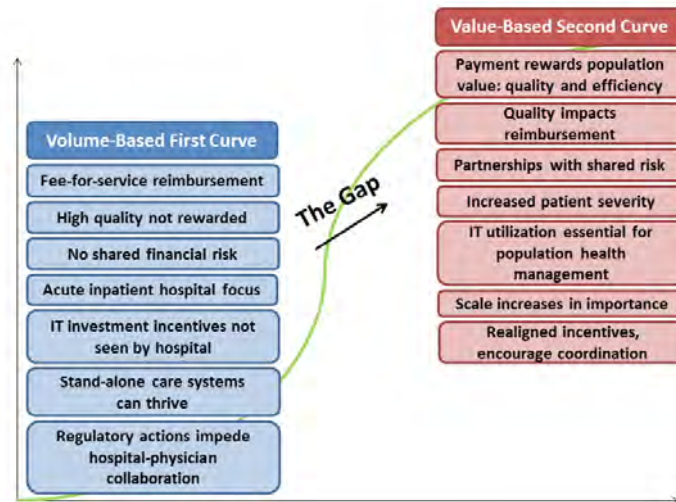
Value-Based Second Curve

Payment rewards population value: quality and efficiency

Quality impacts reimbursement

Partnerships with shared risk

Increased patient severity

IT utilization essential for population health management

Scale increases in importance

Realigned incentives, encourage coordination

Volume-Based First Curve

Fee-for-service reimbursement

High quality not rewarded

No shared financial risk

Acute inpatient hospital focus

IT investment incentives not seen by hospital

Stand-alone care systems can thrive

Regulatory actions impede hospital-physician collaboration

The Gap